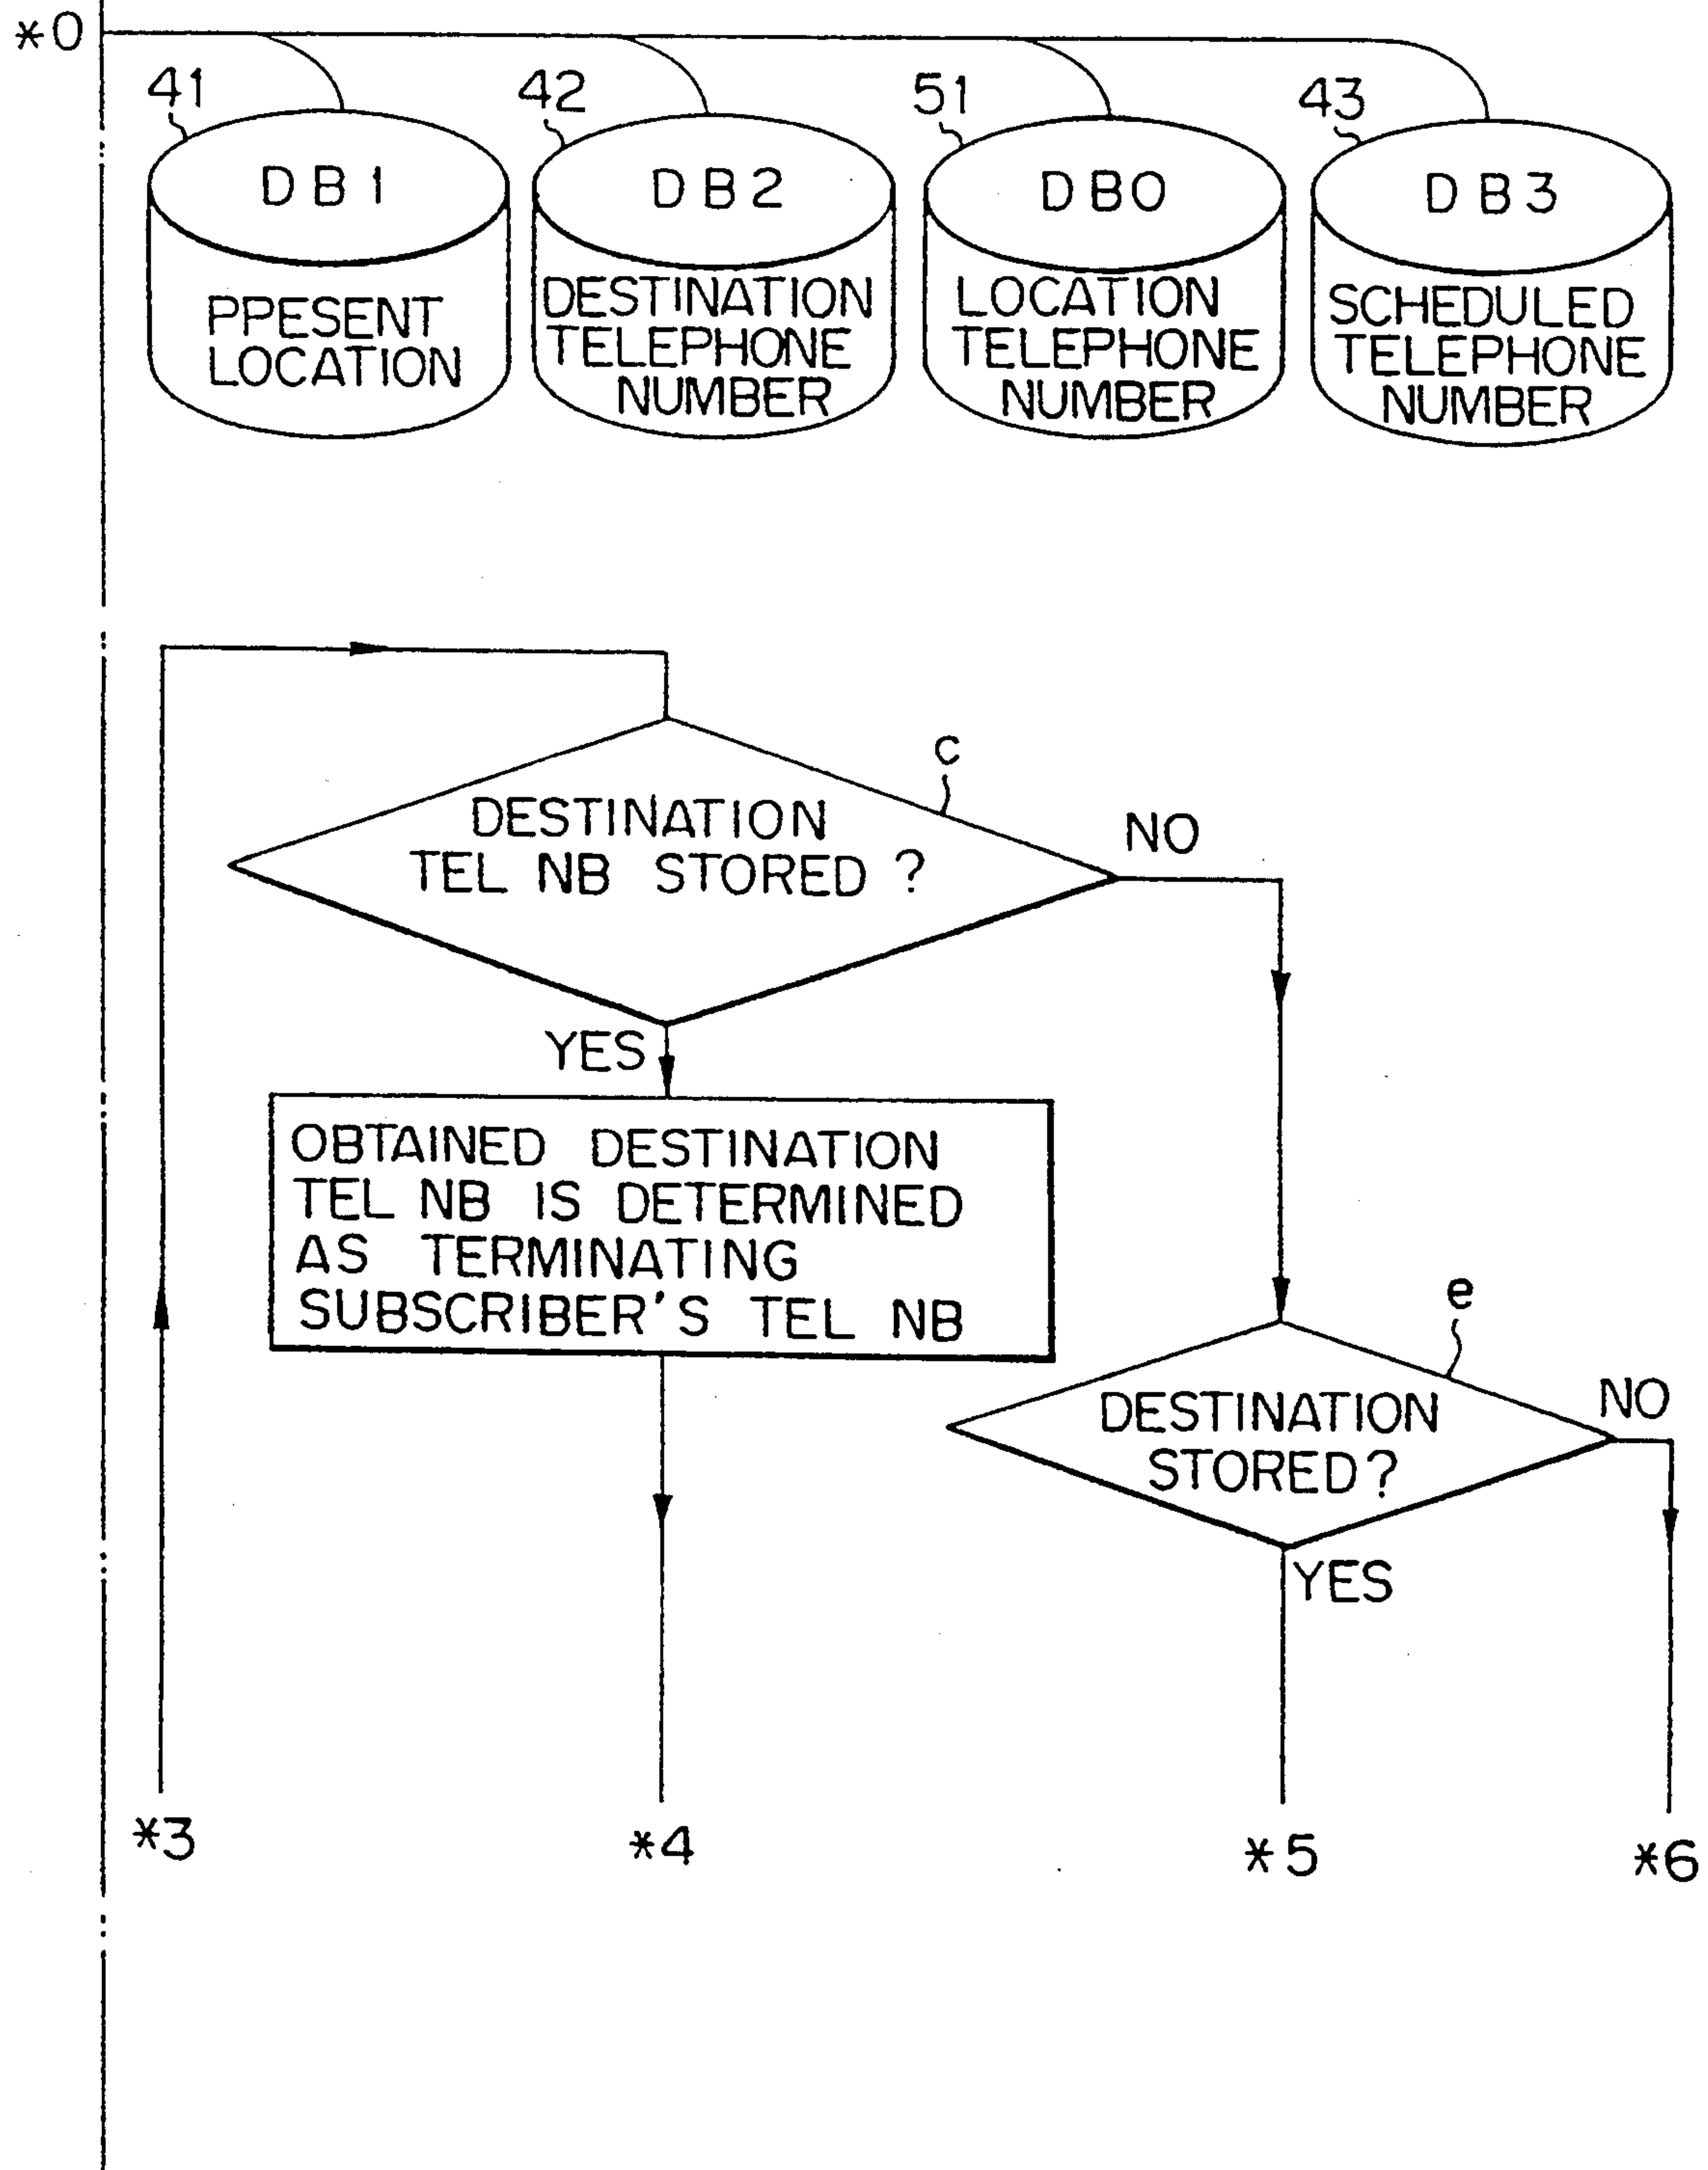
*0

41
DB1
PPESENT LOCATION

42
DB2
DESTINATION TELEPHONE NUMBER

51
DB0
LOCATION TELEPHONE NUMBER

43
DB3
SCHEDULED TELEPHONE NUMBER

c
DESTINATION TEL NB STORED ?
NO
YES

OBTAINED DESTINATION TEL NB IS DETERMINED AS TERMINATING SUBSCRIBER'S TEL NB

e
DESTINATION STORED?
NO
YES

*3
*4
*5
*6